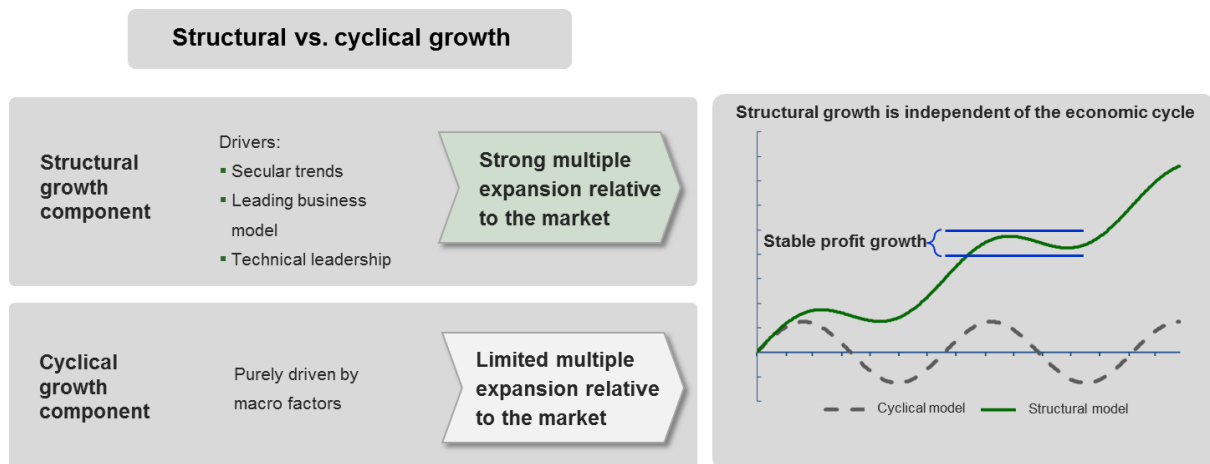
Structural vs. cyclical growth

Structural growth component

Drivers:
▪ Secular trends
▪ Leading business model
▪ Technical leadership

Strong multiple expansion relative to the market

Cyclical growth component

Purely driven by macro factors

Limited multiple expansion relative to the market

Structural growth is independent of the economic cycle

Stable profit growth

Cyclical model
Structural model